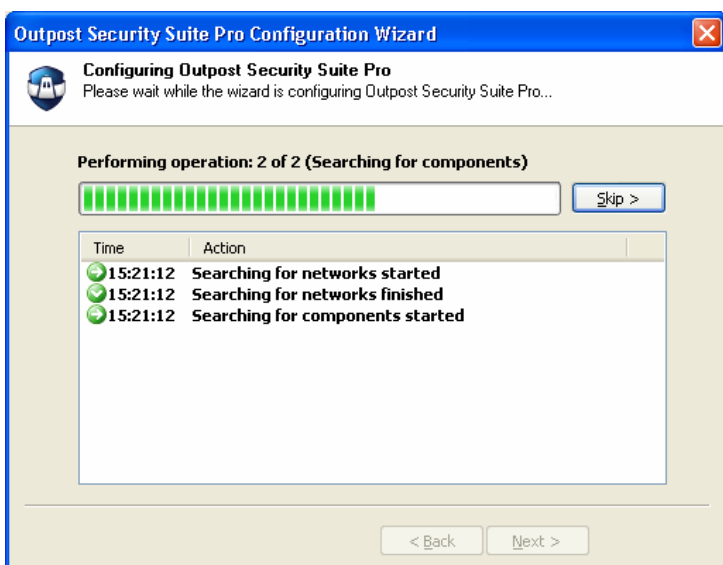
Outpost Security Suite Pro Configuration Wizard

Configuring Outpost Security Suite Pro
Please wait while the wizard is configuring Outpost Security Suite Pro...

Performing operation: 2 of 2 (Searching for components)

Skip >

| Time | Action |
|---|---|
| 15:21:12 | Searching for networks started |
| 15:21:12 | Searching for networks finished |
| 15:21:12 | Searching for components started |

< Back
Next >